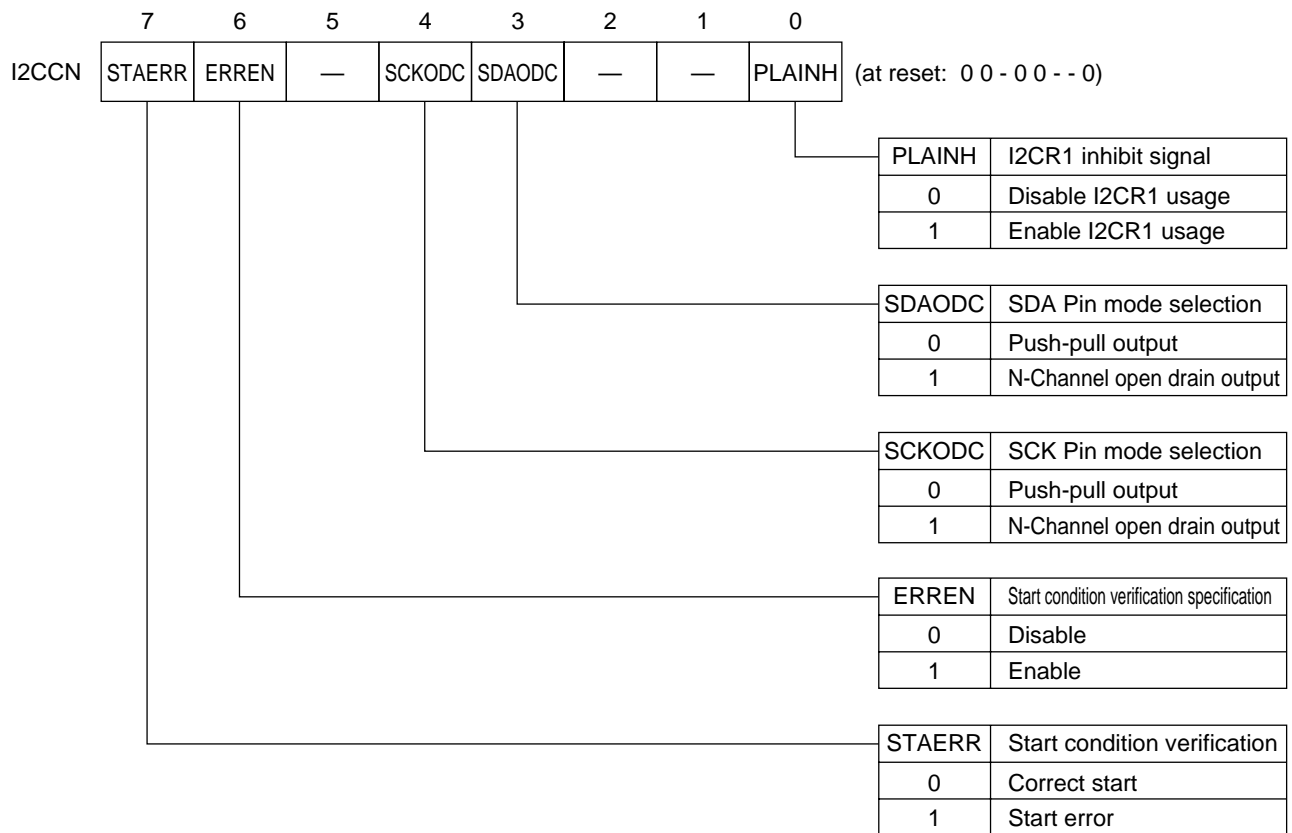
| | 7 | 6 | 5 | 4 | 3 | 2 | 1 | 0 | |
|---|---|---|---|---|---|---|---|---|---|
| I2CCN | STAERR | ERREN | — | SCKODC | SDAODC | — | — | PLAINH | (at reset: 0 0 - 0 0 - - 0) |

| PLAINH | I2CR1 inhibit signal |
|---|---|
| 0 | Disable I2CR1 usage |
| 1 | Enable I2CR1 usage |

| SDAODC | SDA Pin mode selection |
|---|---|
| 0 | Push-pull output |
| 1 | N-Channel open drain output |

| SCKODC | SCK Pin mode selection |
|---|---|
| 0 | Push-pull output |
| 1 | N-Channel open drain output |

| ERREN | Start condition verification specification |
|---|---|
| 0 | Disable |
| 1 | Enable |

| STAERR | Start condition verification |
|---|---|
| 0 | Correct start |
| 1 | Start error |